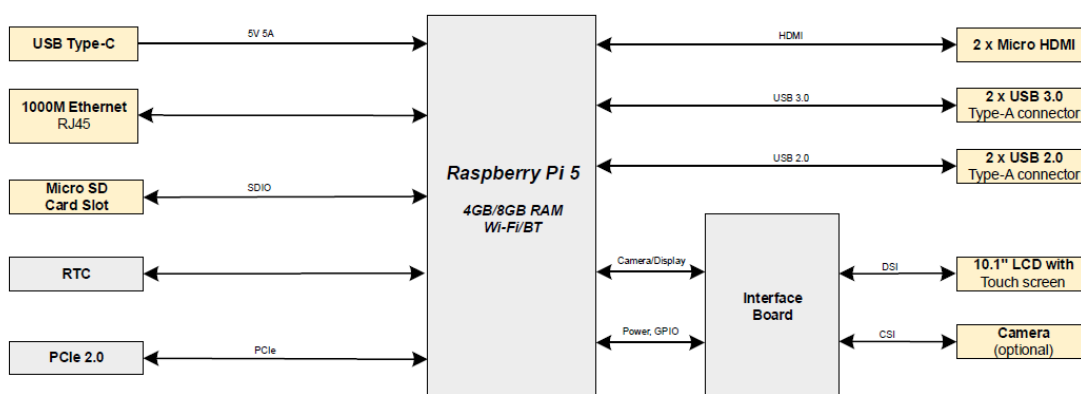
USB Type-C

5V 5A

1000M Ethernet
RJ45

Micro SD
Card Slot

SDIO

RTC

PCIe 2.0

PCIe

Raspberry Pi 5

4GB/8GB RAM
Wi-Fi/BT

HDMI

2 x Micro HDMI

USB 3.0

2 x USB 3.0
Type-A connector

USB 2.0

2 x USB 2.0
Type-A connector

Camera/Display

Power, GPIO

Interface
Board

DSI

10.1" LCD with
Touch screen

CSI

Camera
(optional)